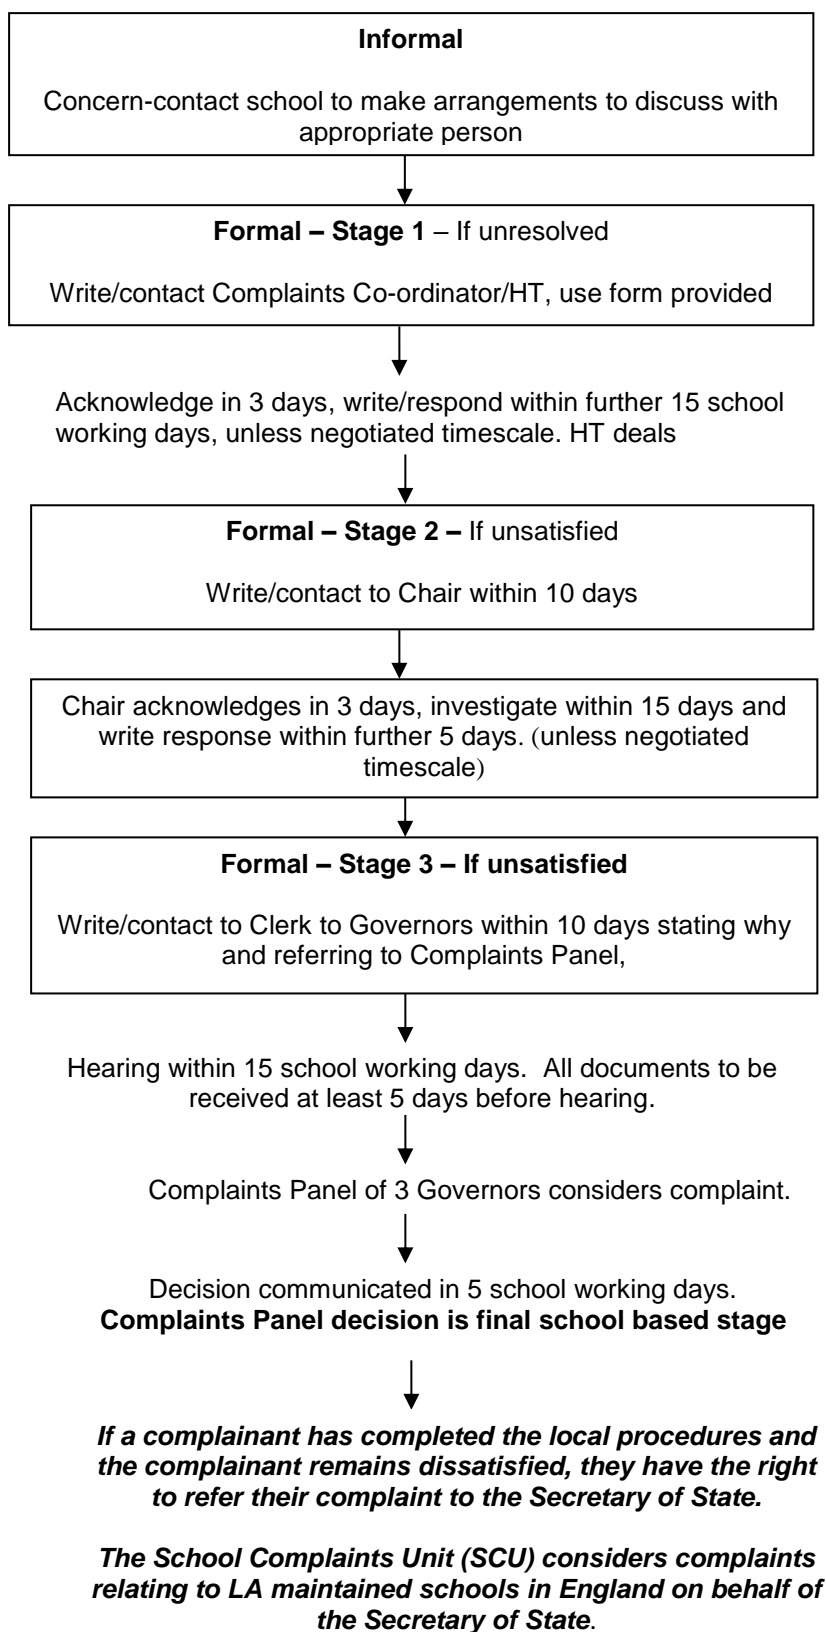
**Informal**

Concern-contact school to make arrangements to discuss with appropriate person

**Formal – Stage 1** – If unresolved

Write/contact Complaints Co-ordinator/HT, use form provided

Acknowledge in 3 days, write/respond within further 15 school working days, unless negotiated timescale. HT deals

**Formal – Stage 2 –** If unsatisfied

Write/contact to Chair within 10 days

Chair acknowledges in 3 days, investigate within 15 days and write response within further 5 days. (unless negotiated timescale)

**Formal – Stage 3 – If unsatisfied**

Write/contact to Clerk to Governors within 10 days stating why and referring to Complaints Panel,

Hearing within 15 school working days. All documents to be received at least 5 days before hearing.

Complaints Panel of 3 Governors considers complaint.

Decision communicated in 5 school working days.
**Complaints Panel decision is final school based stage**

***If a complainant has completed the local procedures and the complainant remains dissatisfied, they have the right to refer their complaint to the Secretary of State.***

***The School Complaints Unit (SCU) considers complaints relating to LA maintained schools in England on behalf of the Secretary of State***.